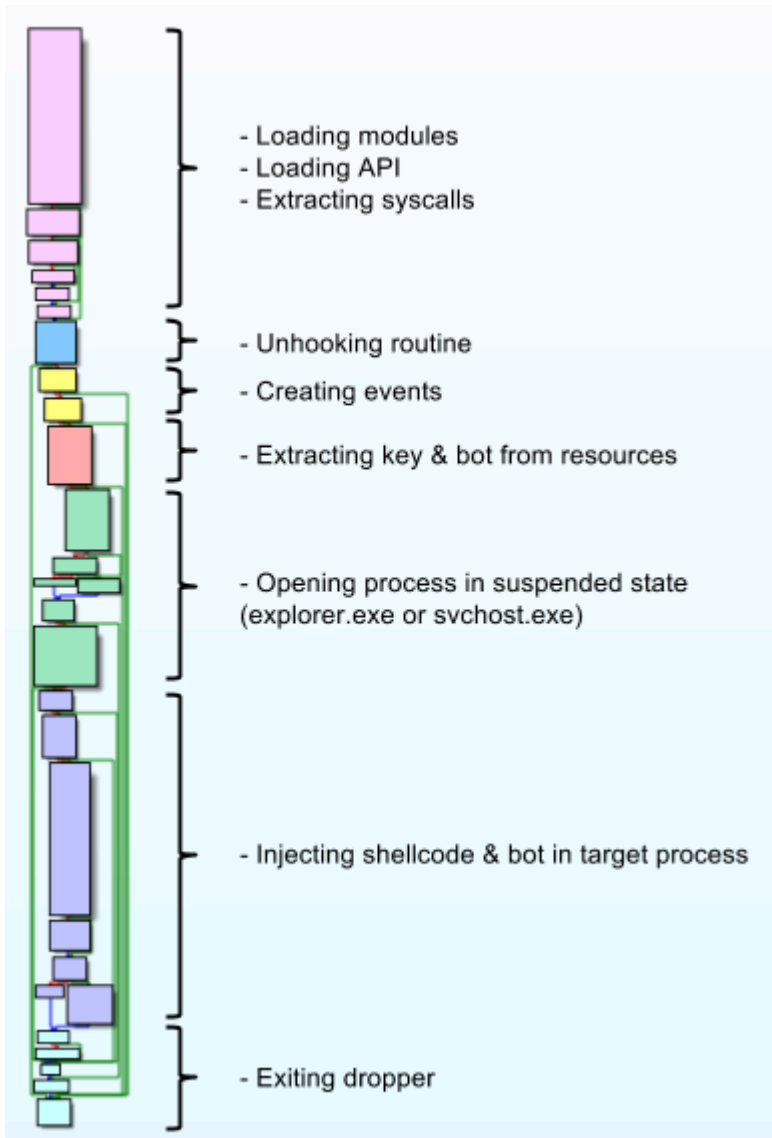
- Loading modules
- Loading API
- Extracting syscalls

- Unhooking routine

- Creating events

- Extracting key & bot from resources

- Opening process in suspended state (explorer.exe or svchost.exe)

- Injecting shellcode & bot in target process

- Exiting dropper